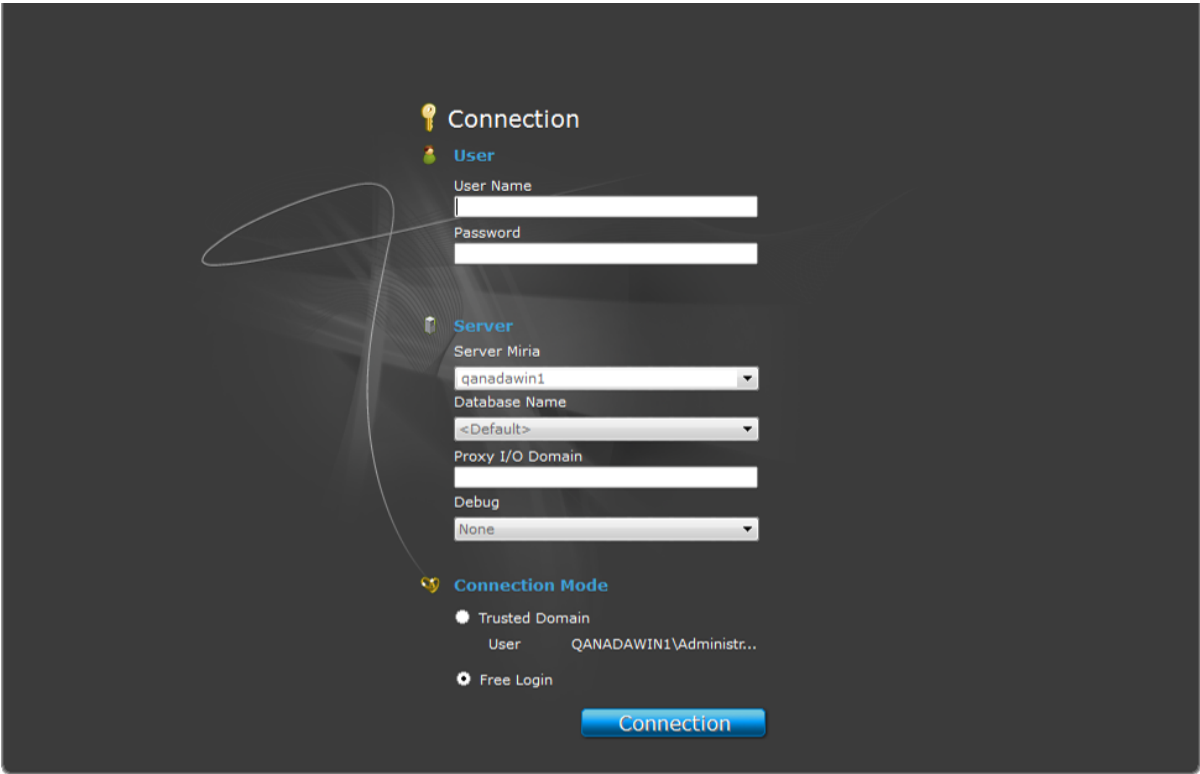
Connection

User

User Name

Password

Server

Server Miria

qanadawin1

Database Name

<Default>

Proxy I/O Domain

Debug

None

Connection Mode

Trusted Domain

User QANADAWIN1\Administr...

Free Login

Connection